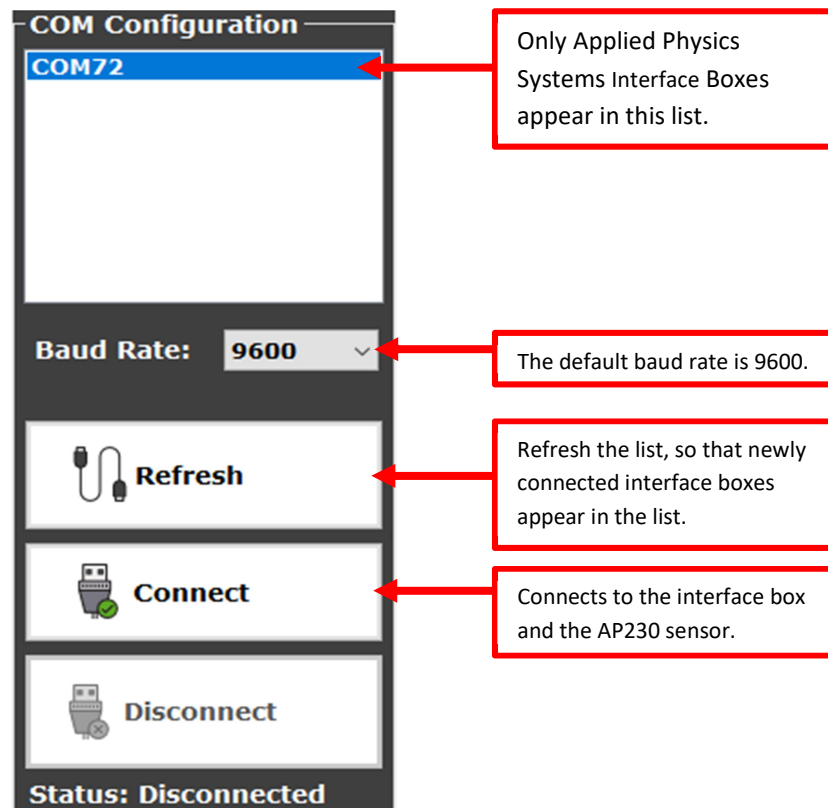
COM Configuration

COM72

Only Applied Physics Systems Interface Boxes appear in this list.

Baud Rate: 9600

The default baud rate is 9600.

Refresh

Refresh the list, so that newly connected interface boxes appear in the list.

Connect

Connects to the interface box and the AP230 sensor.

Disconnect

Status: Disconnected